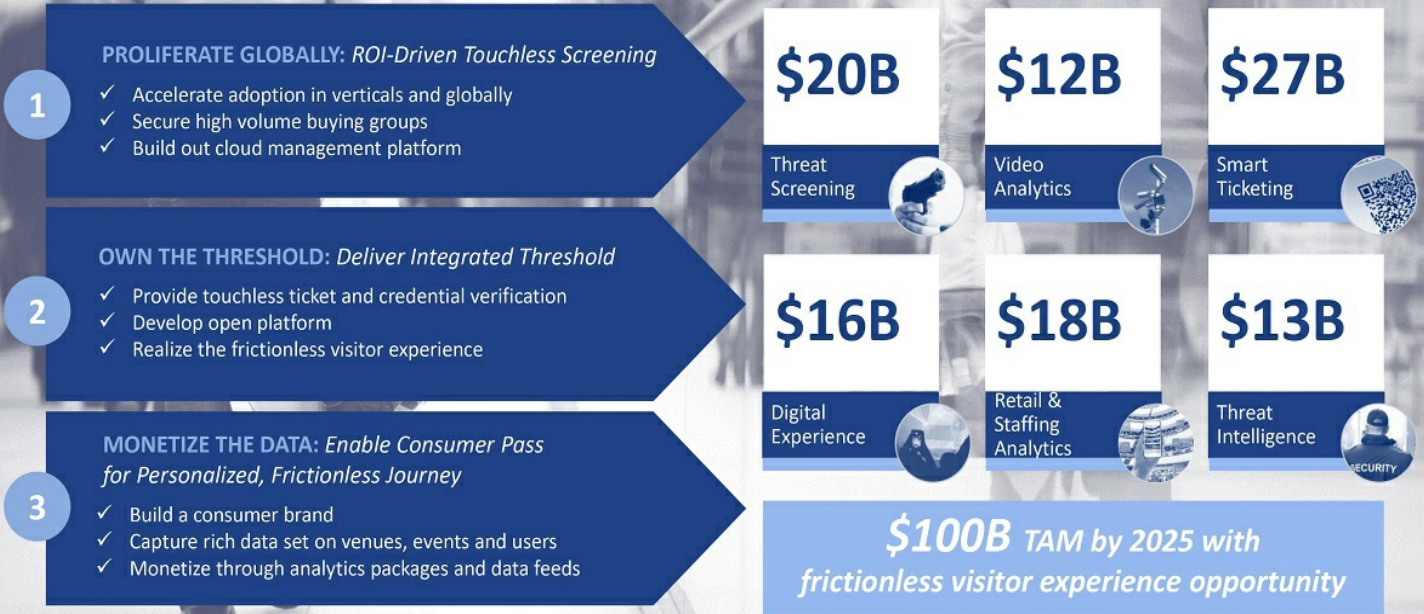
1

PROLIFERATE GLOBALLY: ROI-Driven Touchless Screening

✓ Accelerate adoption in verticals and globally
✓ Secure high volume buying groups
✓ Build out cloud management platform

2

OWN THE THRESHOLD: Deliver Integrated Threshold

✓ Provide touchless ticket and credential verification
✓ Develop open platform
✓ Realize the frictionless visitor experience

3

MONETIZE THE DATA: Enable Consumer Pass for Personalized, Frictionless Journey

✓ Build a consumer brand
✓ Capture rich data set on venues, events and users
✓ Monetize through analytics packages and data feeds

$20B
Threat Screening

$12B
Video Analytics

$27B
Smart Ticketing

$16B
Digital Experience

$18B
Retail & Staffing Analytics

$13B
Threat Intelligence

SECURITY

$100B TAM by 2025 with frictionless visitor experience opportunity